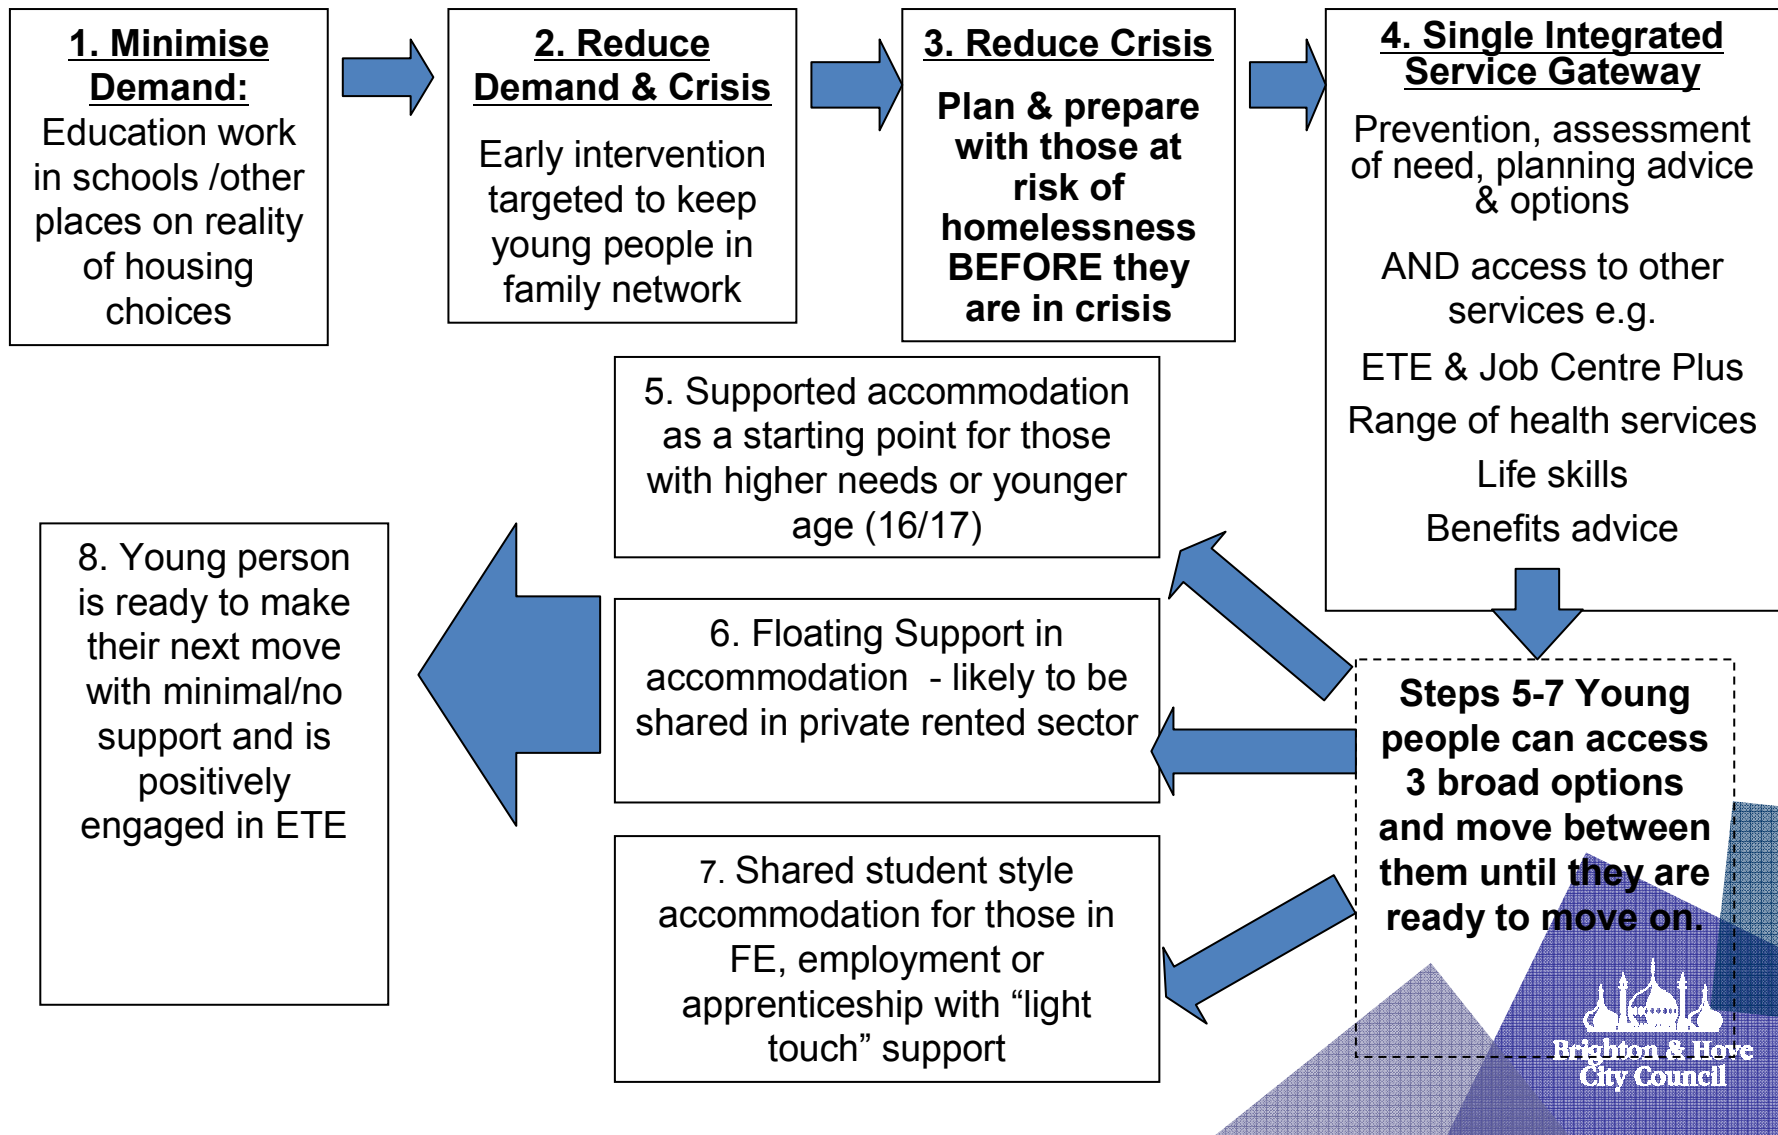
1. Minimise Demand:
Education work in schools /other places on reality of housing choices

2. Reduce Demand & Crisis
Early intervention targeted to keep young people in family network

3. Reduce Crisis
Plan & prepare with those at risk of homelessness BEFORE they are in crisis

4. Single Integrated Service Gateway
Prevention, assessment of need, planning advice & options

AND access to other services e.g.

ETE & Job Centre Plus

Range of health services

Life skills

Benefits advice

5. Supported accommodation as a starting point for those with higher needs or younger age (16/17)

6. Floating Support in accommodation - likely to be shared in private rented sector

7. Shared student style accommodation for those in FE, employment or apprenticeship with “light touch” support

8. Young person is ready to make their next move with minimal/no support and is positively engaged in ETE

Steps 5-7 Young people can access 3 broad options and move between them until they are ready to move on.

Brighton & Hove City Council